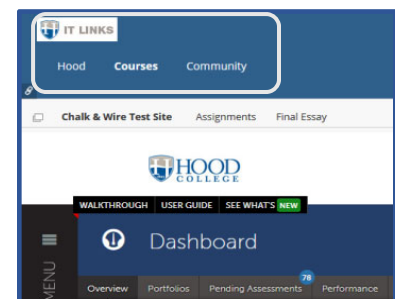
IT LINKS

Hood Courses Community

Chalk & Wire Test Site Assignments Final Essay

HOOD COLLEGE

WALKTHROUGH USER GUIDE SEE WHAT'S NEW

MENU

Dashboard

Overview Portfolios Pending Assessments 78 Performance